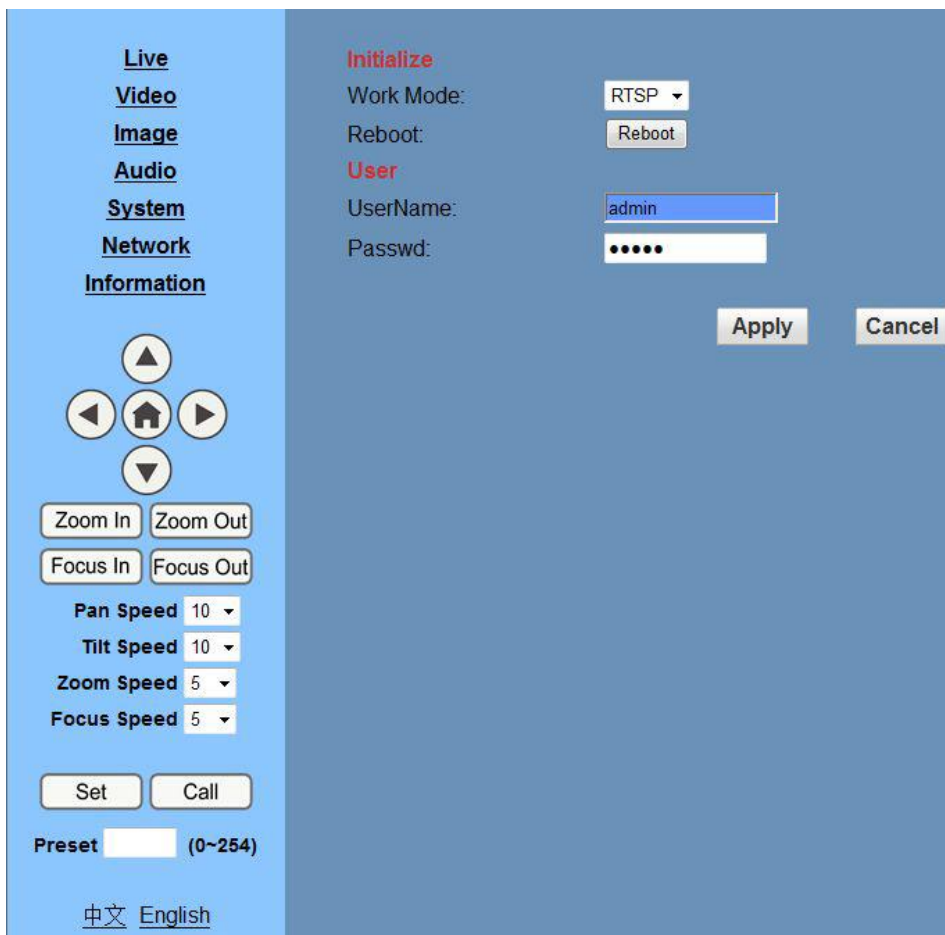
Live
Video
Image
Audio
System
Network
Information

Zoom In Zoom Out
Focus In Focus Out
Pan Speed 10
Tilt Speed 10
Zoom Speed 5
Focus Speed 5

Set Call
Preset (0~254)

中文 English

Initialize
Work Mode: RTSP
Reboot: Reboot
User
UserName: admin
Passwd: •••••

Apply Cancel